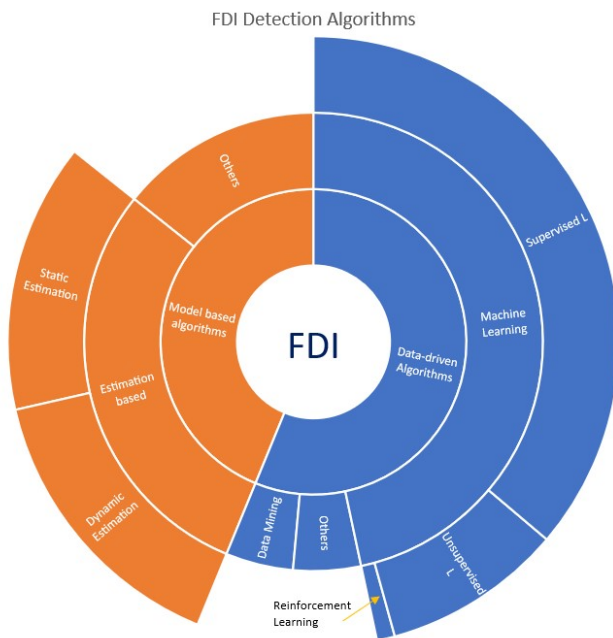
FDI Detection Algorithms

FDI

Model based algorithms

Others

Estimation based

Static Estimation

Dynamic Estimation

Data-driven Algorithms

Machine Learning

Supervised L

Unsupervised L

Data Mining

Others

Reinforcement Learning